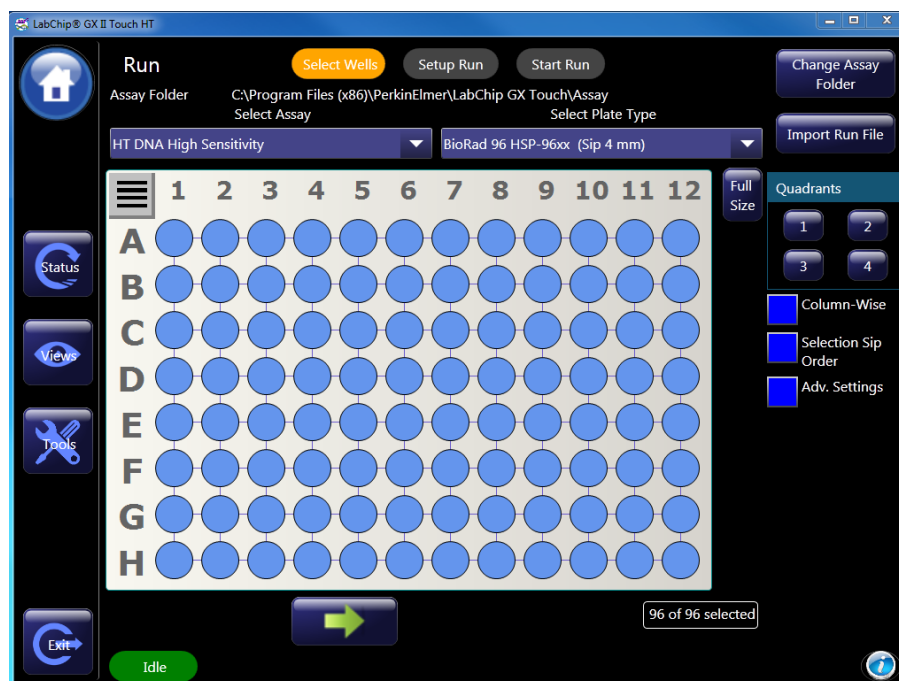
LabChip® GX II Touch HT

Run

Select Wells

Setup Run

Start Run

Change Assay Folder

Assay Folder C:\Program Files (x86)\PerkinElmer\LabChip GX Touch\Assay

Select Assay

Select Plate Type

Import Run File

HT DNA High Sensitivity

BioRad 96 HSP-96xx (Sip 4 mm)

| | 1 | 2 | 3 | 4 | 5 | 6 | 7 | 8 | 9 | 10 | 11 | 12 |
|---|---|---|---|---|---|---|---|---|---|---|---|---|
| A | | | | | | | | | | | | |
| B | | | | | | | | | | | | |
| C | | | | | | | | | | | | |
| D | | | | | | | | | | | | |
| E | | | | | | | | | | | | |
| F | | | | | | | | | | | | |
| G | | | | | | | | | | | | |
| H | | | | | | | | | | | | |

Full Size

Quadrants

1 2

3 4

Column-Wise

Selection Sip Order

Adv. Settings

Status

Views

Tools

Exit

96 of 96 selected

Idle